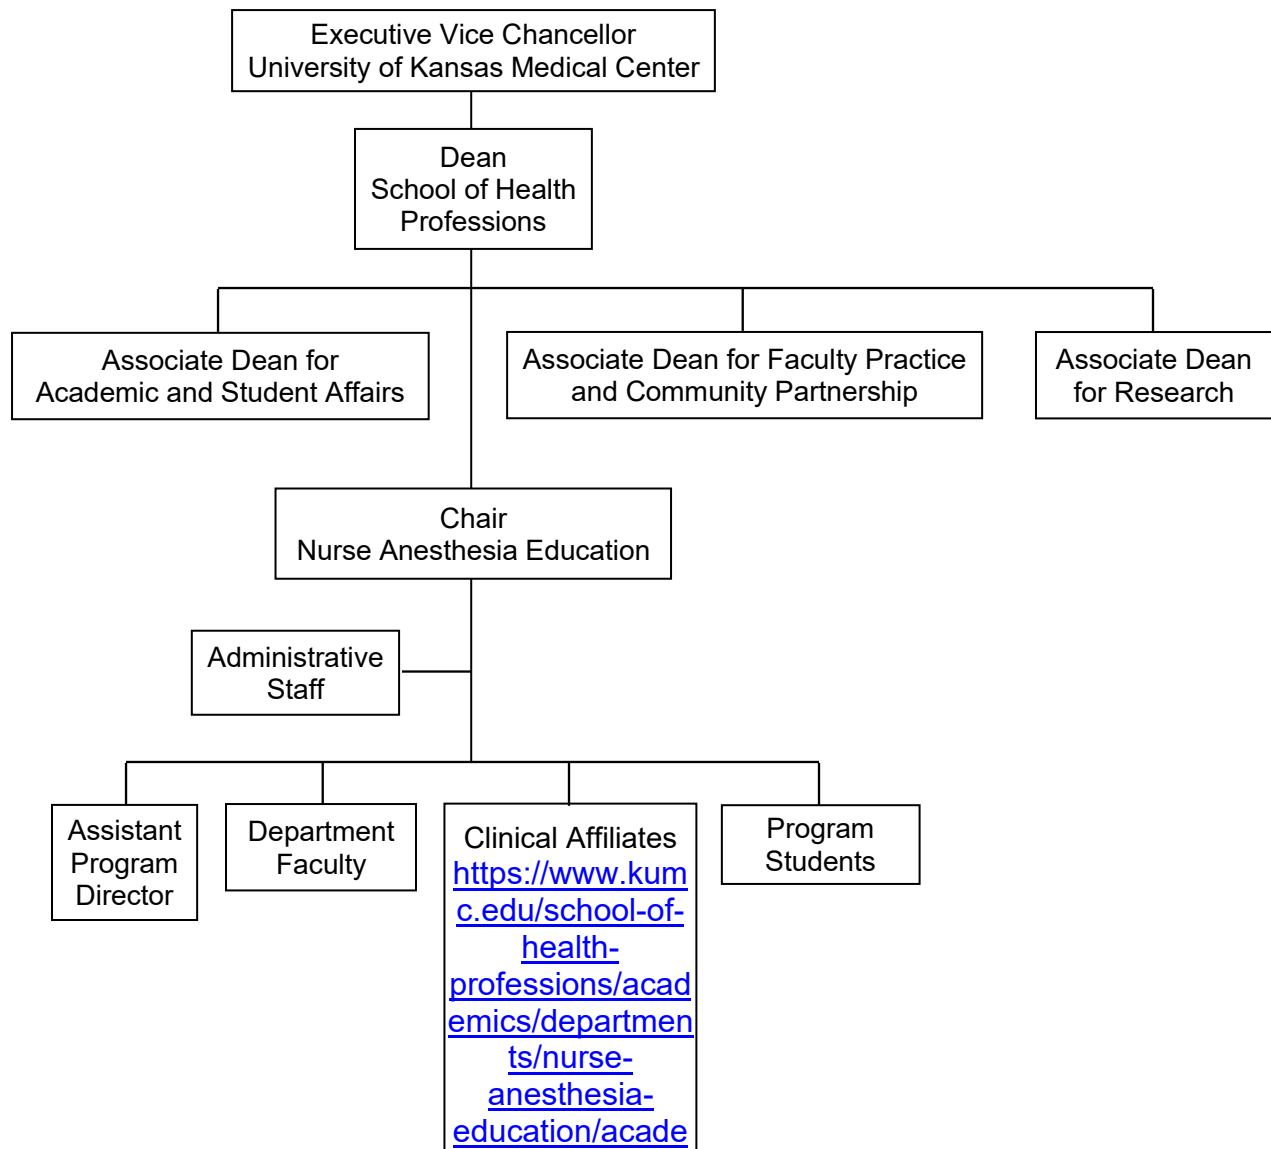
Executive Vice Chancellor
University of Kansas Medical Center

Dean
School of Health Professions

Associate Dean for Academic and Student Affairs

Associate Dean for Faculty Practice and Community Partnership

Associate Dean for Research

Chair
Nurse Anesthesia Education

Administrative Staff

Assistant Program Director

Department Faculty

Clinical Affiliates
https://www.kumc.edu/school-of-health-professions/academics/departments/nurse-anesthesia-education/acade

Program Students